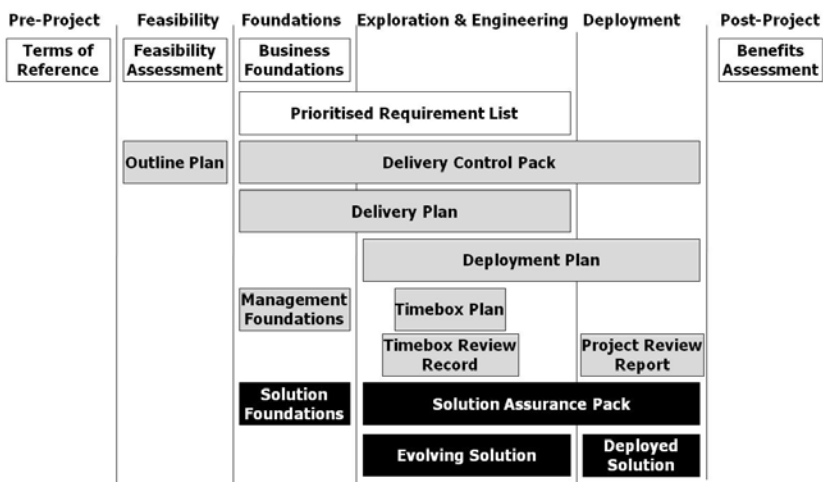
Pre-Project
Feasibility
Foundations
Exploration & Engineering
Deployment
Post-Project

Terms of Reference

Feasibility Assessment

Business Foundations

Benefits Assessment

Prioritised Requirement List

Outline Plan

Delivery Control Pack

Delivery Plan

Deployment Plan

Management Foundations

Timebox Plan

Timebox Review Record

Project Review Report

Solution Foundations

Solution Assurance Pack

Evolving Solution

Deployed Solution